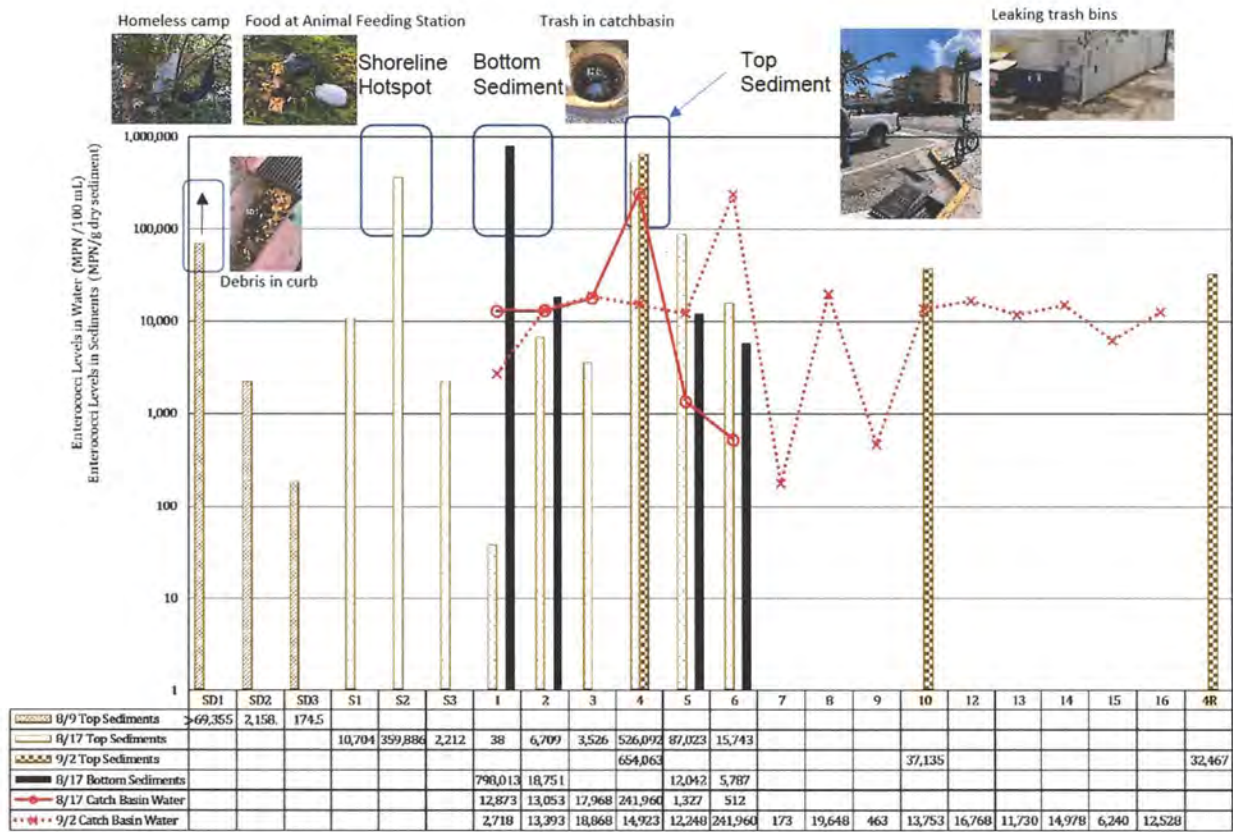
Homeless camp  Food at Animal Feeding Station  Trash in catchbasin  Leaking trash bins

Shoreline Hotspot

Bottom Sediment

Top Sediment

Debris in curb

Enterococci Levels in Water (MPN / 100 mL)
Enterococci Levels in Sediments (MPN/g dry sediment)

1,000,000
100,000
10,000
1,000
100
10
1

| | SD1 | SD2 | SD3 | S1 | S2 | S3 | 1 | 2 | 3 | 4 | 5 | 6 | 7 | 8 | 9 | 10 | 12 | 13 | 14 | 15 | 16 | 4R |
|---|---|---|---|---|---|---|---|---|---|---|---|---|---|---|---|---|---|---|---|---|---|---|
| 8/9 Top Sediments | >69,355 | 2,158. | 174.5 | | | | | | | | | | | | | | | | | | | |
| 8/17 Top Sediments | | | | 10,704 | 359,886 | 2,212 | 38 | 6,709 | 3,526 | 526,092 | 87,023 | 15,743 | | | | | | | | | | |
| 9/2 Top Sediments | | | | | | | | | | 654,063 | | | | | | 37,135 | | | | | | 32,467 |
| 8/17 Bottom Sediments | | | | | | | 798,013 | 18,751 | | | 12,042 | 5,787 | | | | | | | | | | |
| 8/17 Catch Basin Water | | | | | | | 12,873 | 13,053 | 17,968 | 241,960 | 1,327 | 512 | | | | | | | | | | |
| 9/2 Catch Basin Water | | | | | | | 2,718 | 13,393 | 18,868 | 14,923 | 12,248 | 241,960 | 173 | 19,648 | 463 | 13,753 | 16,768 | 11,730 | 14,978 | 6,240 | 12,528 | |